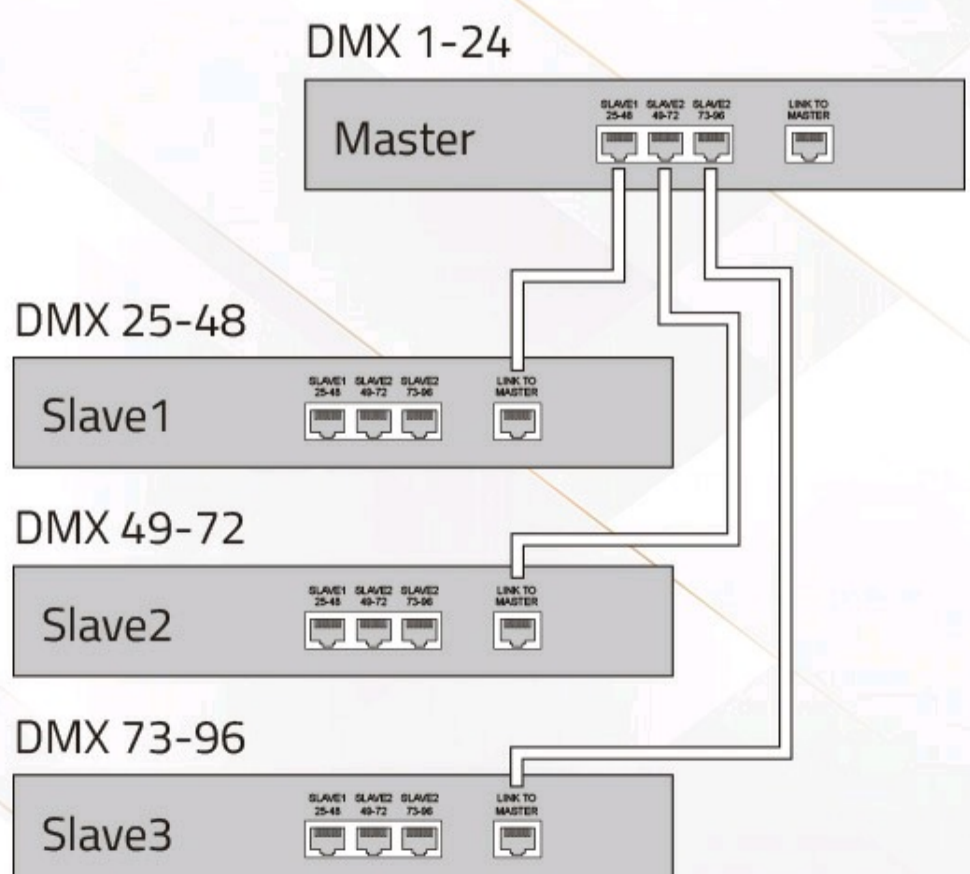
DMX 1-24

Master

SLAVE1 25-48 SLAVE2 49-72 SLAVE2 73-96 LINK TO MASTER

DMX 25-48

Slave1

SLAVE1 25-48 SLAVE2 49-72 SLAVE2 73-96 LINK TO MASTER

DMX 49-72

Slave2

SLAVE1 25-48 SLAVE2 49-72 SLAVE2 73-96 LINK TO MASTER

DMX 73-96

Slave3

SLAVE1 25-48 SLAVE2 49-72 SLAVE2 73-96 LINK TO MASTER